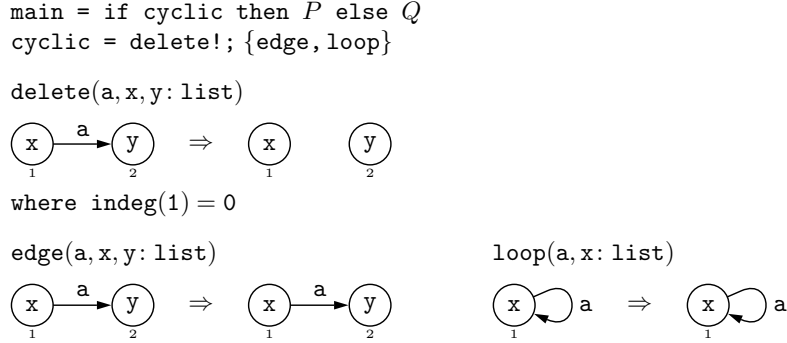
main = if cyclic then $P$ else $Q$
cyclic = delete!; $\{$edge, loop$\}$

delete(a, x, y: list)

x a y ⇒ x y
1 2 1 2

where indeg(1) = 0

edge(a, x, y: list)

x a y ⇒ x a y
1 2 1 2

loop(a, x: list)

x a ⇒ x a
1 1